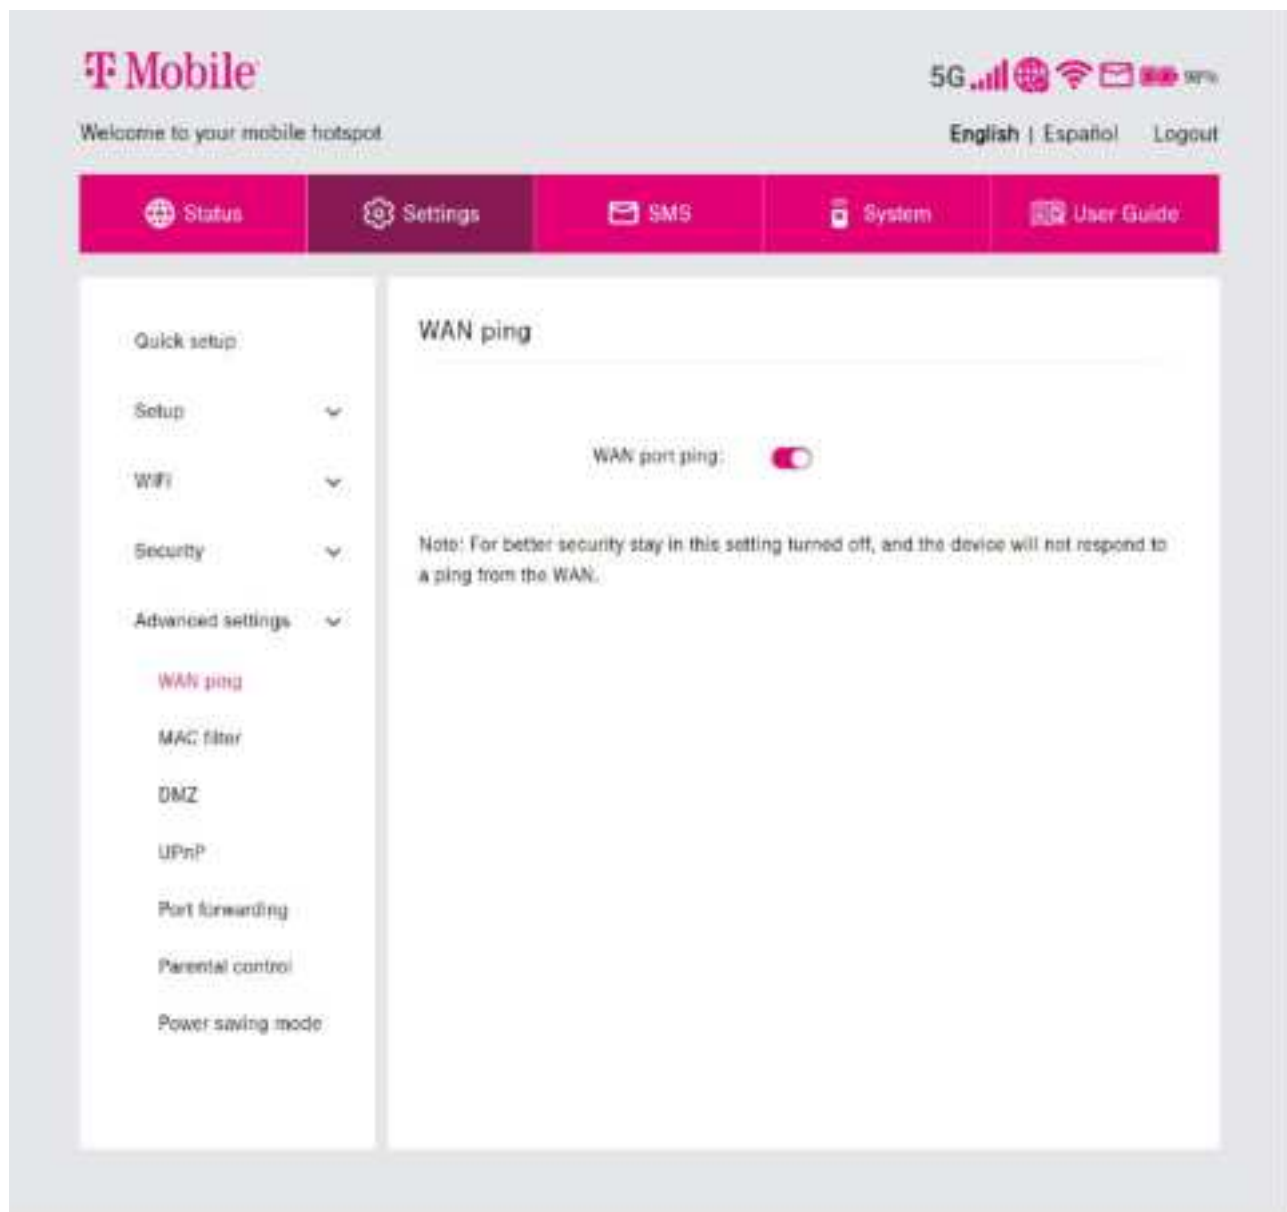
T Mobile

5G 98%

Welcome to your mobile hotspot

English | Español Logout

Status Settings SMS System User Guide

Quick setup

Setup

WiFi

Security

Advanced settings

WAN ping

MAC filter

DMZ

UPnP

Port forwarding

Parental control

Power saving mode

WAN ping

WAN port ping:

Note: For better security stay in this setting turned off, and the device will not respond to a ping from the WAN.